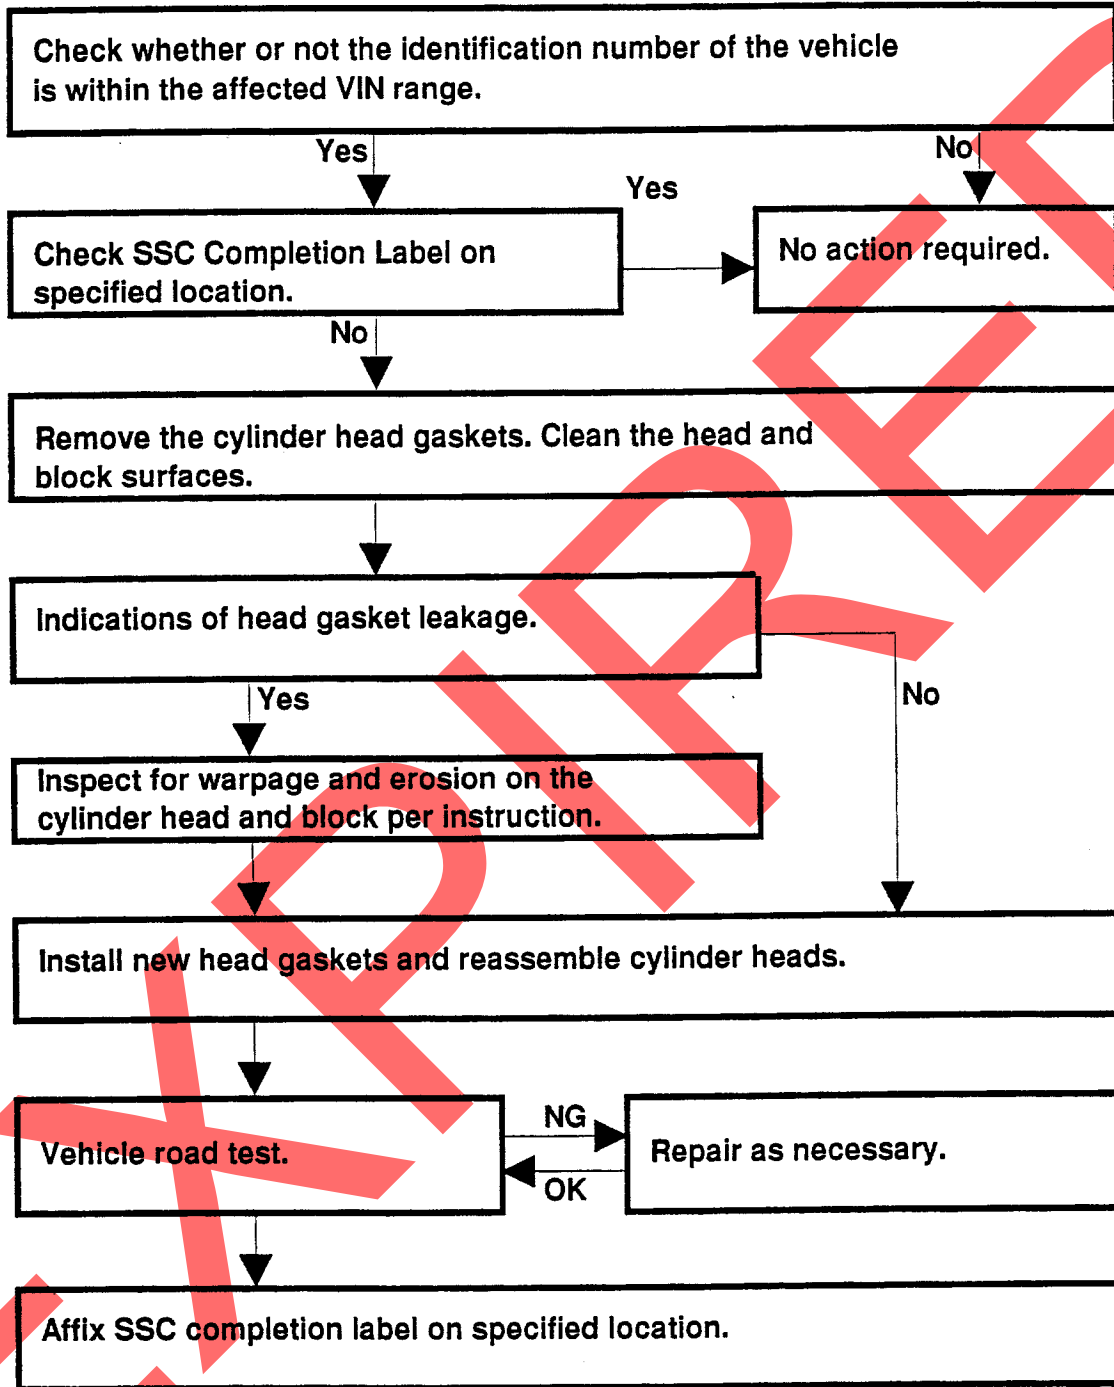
Check whether or not the identification number of the vehicle is within the affected VIN range.

Yes

No

Yes

Check SSC Completion Label on specified location.

No action required.

No

Remove the cylinder head gaskets. Clean the head and block surfaces.

Indications of head gasket leakage.

No

Yes

Inspect for warpage and erosion on the cylinder head and block per instruction.

Install new head gaskets and reassemble cylinder heads.

Vehicle road test.

NG

OK

Repair as necessary.

Affix SSC completion label on specified location.

EXPIRE